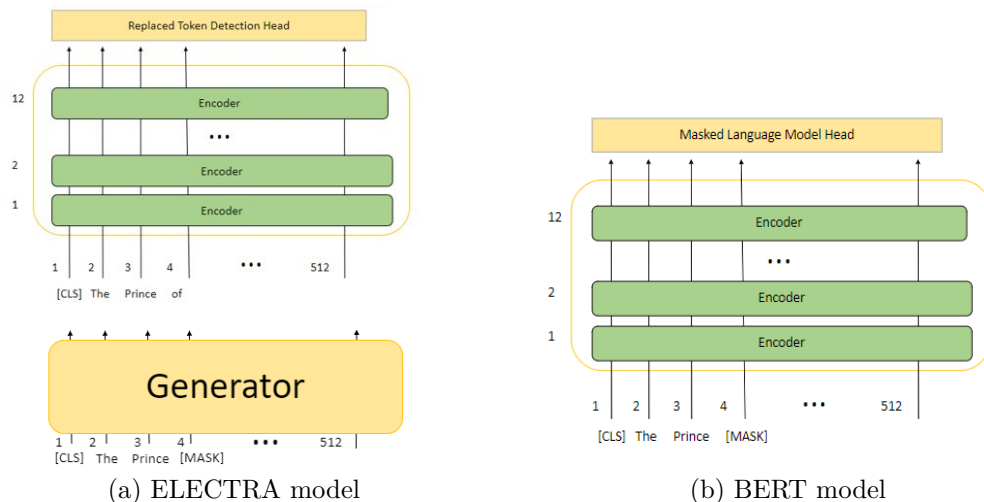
Replaced Token Detection Head

12

Encoder

...

2

Encoder

1

Encoder

1 2 3 4 ... 512

[CLS] The Prince of

Generator

1 2 3 4 ... 512

[CLS] The Prince [MASK]

(a) ELECTRA model

Masked Language Model Head

12

Encoder

...

2

Encoder

1

Encoder

1 2 3 4 ... 512

[CLS] The Prince [MASK]

(b) BERT model